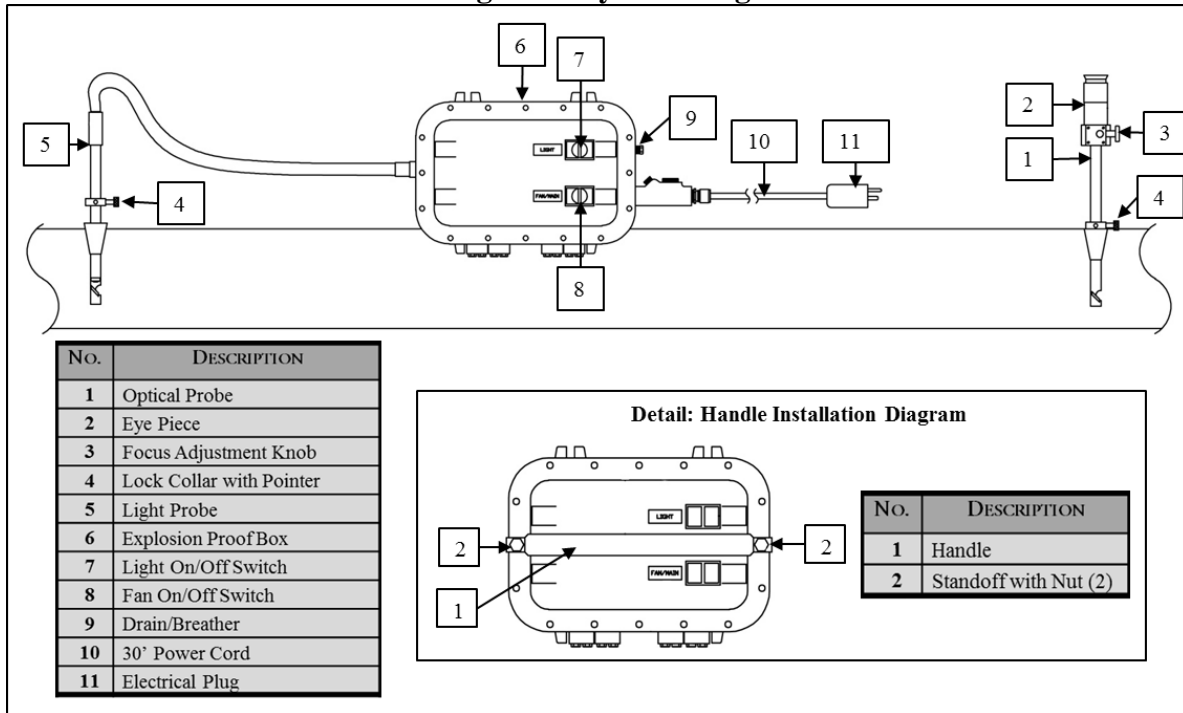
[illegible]

6

7

9

10

11

2

3

5

1

4

4

8

LIGHT

FAN/MAIN

| NO. | DESCRIPTION |
|---|---|
| 1 | Optical Probe |
| 2 | Eye Piece |
| 3 | Focus Adjustment Knob |
| 4 | Lock Collar with Pointer |
| 5 | Light Probe |
| 6 | Explosion Proof Box |
| 7 | Light On/Off Switch |
| 8 | Fan On/Off Switch |
| 9 | Drain/Breather |
| 10 | 30' Power Cord |
| 11 | Electrical Plug |

Detail: Handle Installation Diagram

LIGHT

FAN/MAIN

2

2

1

| NO. | DESCRIPTION |
|---|---|
| 1 | Handle |
| 2 | Standoff with Nut (2) |